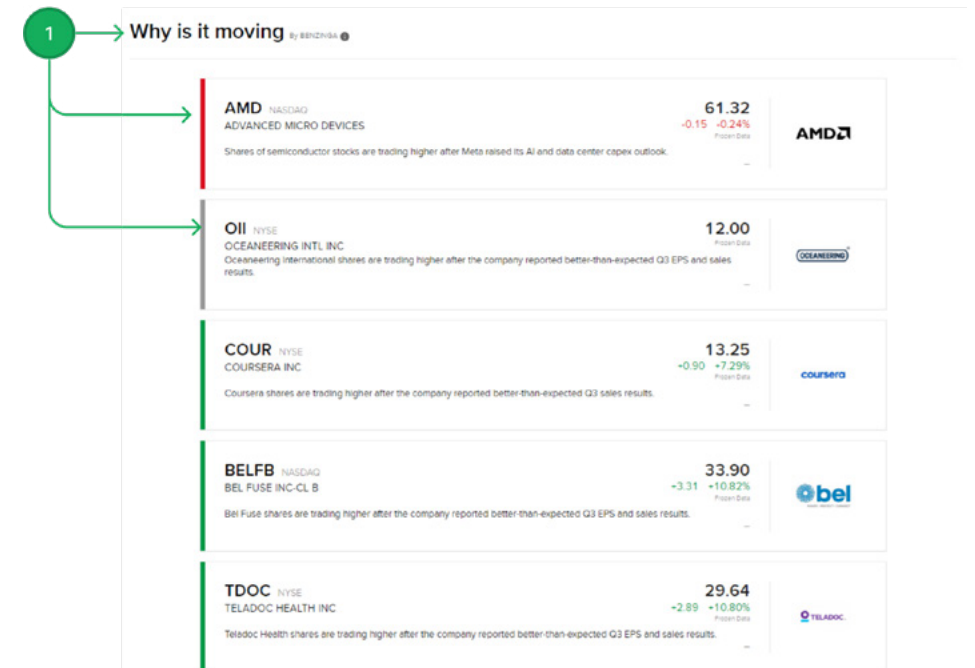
1

Why is it moving By BENZINGA

AMD NASDAQ
ADVANCED MICRO DEVICES
61.32
-0.15 -0.24%
Frozen Data
Shares of semiconductor stocks are trading higher after Meta raised its AI and data center capex outlook.
AMD

OII NYSE
OCEANEERING INTL INC
12.00
Frozen Data
Oceaneering International shares are trading higher after the company reported better-than-expected Q3 EPS and sales results.
OCEANEERING

COUR NYSE
COURSERA INC
13.25
+0.90 +7.29%
Frozen Data
Coursera shares are trading higher after the company reported better-than-expected Q3 sales results.
coursera

BELFB NASDAQ
BEL FUSE INC-CL B
33.90
+3.31 +10.82%
Frozen Data
Bel Fuse shares are trading higher after the company reported better-than-expected Q3 EPS and sales results.
bel

TDOC NYSE
TELADOC HEALTH INC
29.64
+2.89 +10.80%
Frozen Data
Teladoc Health shares are trading higher after the company reported better-than-expected Q3 EPS and sales results.
TELADOC.